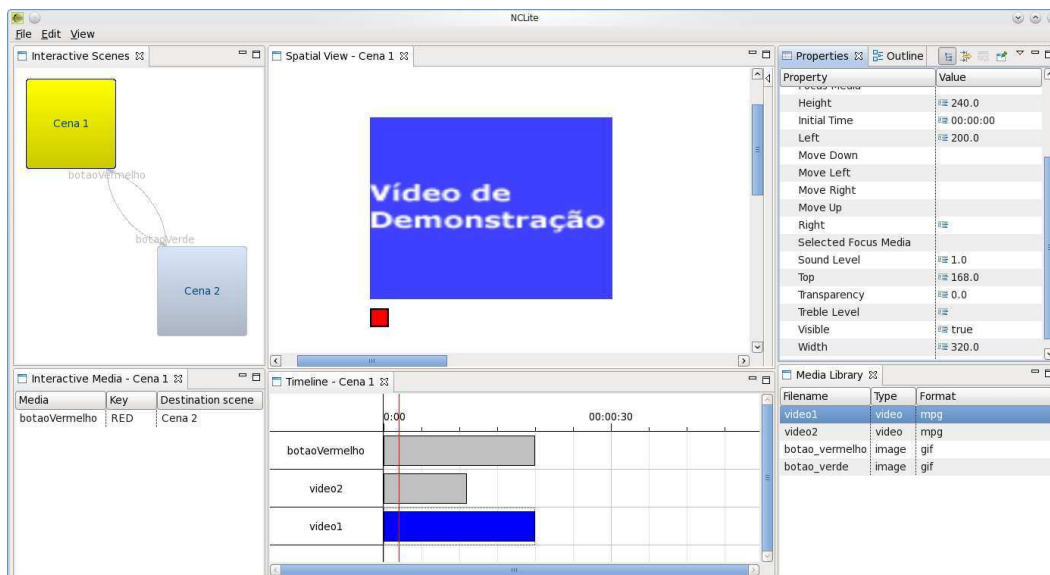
NCLite

File Edit View

Interactive Scenes

Cena 1

botaoVermelho

botaoVerde

Cena 2

Spatial View - Cena 1

Vídeo de Demonstração

Properties Outline

| Property | Value |
|---|---|
| Height | 240.0 |
| Initial Time | 00:00:00 |
| Left | 200.0 |
| Move Down | |
| Move Left | |
| Move Right | |
| Move Up | |
| Right | |
| Selected Focus Media | |
| Sound Level | 1.0 |
| Top | 168.0 |
| Transparency | 0.0 |
| Treble Level | |
| Visible | true |
| Width | 320.0 |

Interactive Media - Cena 1

| Media | Key | Destination scene |
|---|---|---|
| botaoVermelho | RED | Cena 2 |

Timeline - Cena 1

0:00 00:00:30

botaoVermelho

video2

video1

Media Library

| Filename | Type | Format |
|---|---|---|
| video1 | video | mpg |
| video2 | video | mpg |
| botao_vermelho | image | gif |
| botao_verde | image | gif |